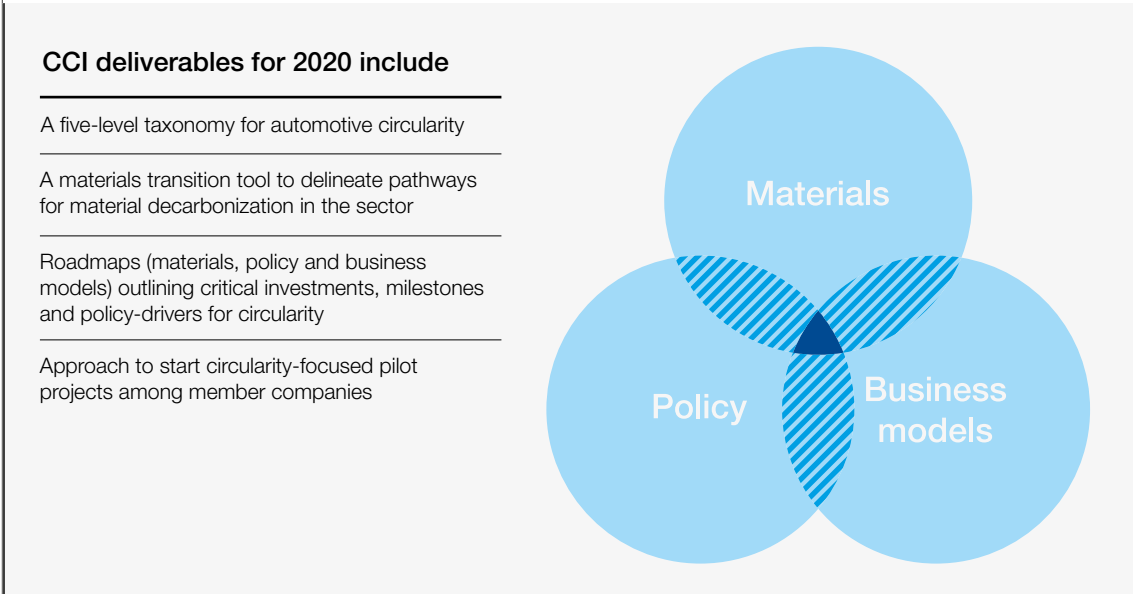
CCI deliverables for 2020 include

A five-level taxonomy for automotive circularity

A materials transition tool to delineate pathways for material decarbonization in the sector

Roadmaps (materials, policy and business models) outlining critical investments, milestones and policy-drivers for circularity

Approach to start circularity-focused pilot projects among member companies

Materials

Policy

Business models